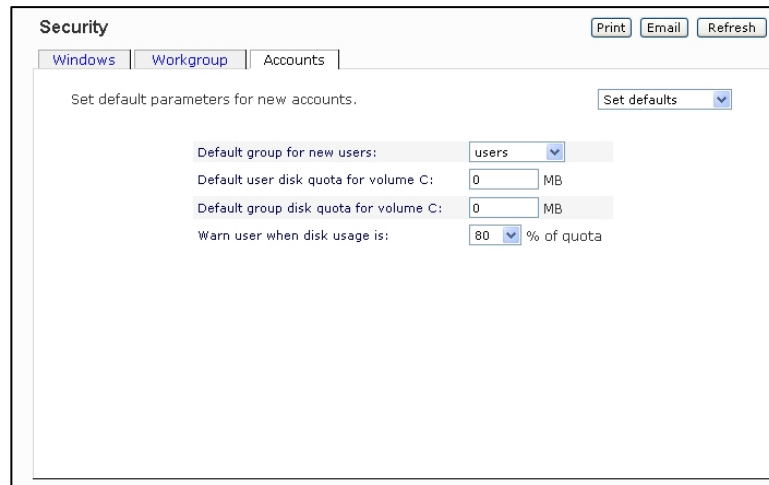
Security

Print Email Refresh

Windows Workgroup Accounts

Set default parameters for new accounts.

Set defaults

Default group for new users: users

Default user disk quota for volume C: 0 MB

Default group disk quota for volume C: 0 MB

Warn user when disk usage is: 80 % of quota